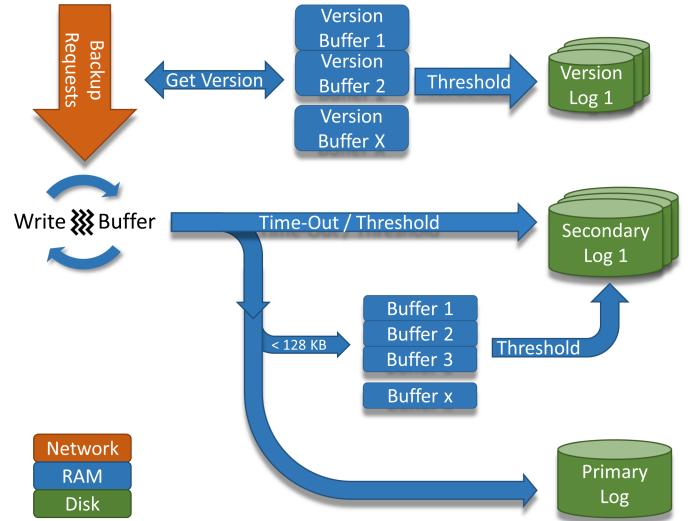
Backup Requests

Get Version

Version Buffer 1
Version Buffer 2
Version Buffer X

Threshold

Version Log 1

Write Buffer

Time-Out / Threshold

Secondary Log 1

< 128 KB

Buffer 1
Buffer 2
Buffer 3
Buffer x

Threshold

Primary Log

Network
RAM
Disk